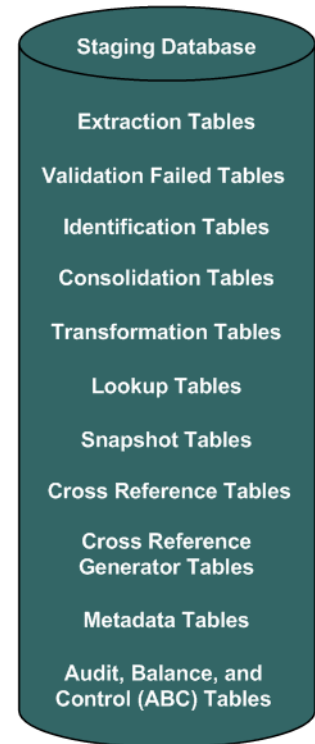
Staging Database

Extraction Tables

Validation Failed Tables

Identification Tables

Consolidation Tables

Transformation Tables

Lookup Tables

Snapshot Tables

Cross Reference Tables

Cross Reference Generator Tables

Metadata Tables

Audit, Balance, and Control (ABC) Tables